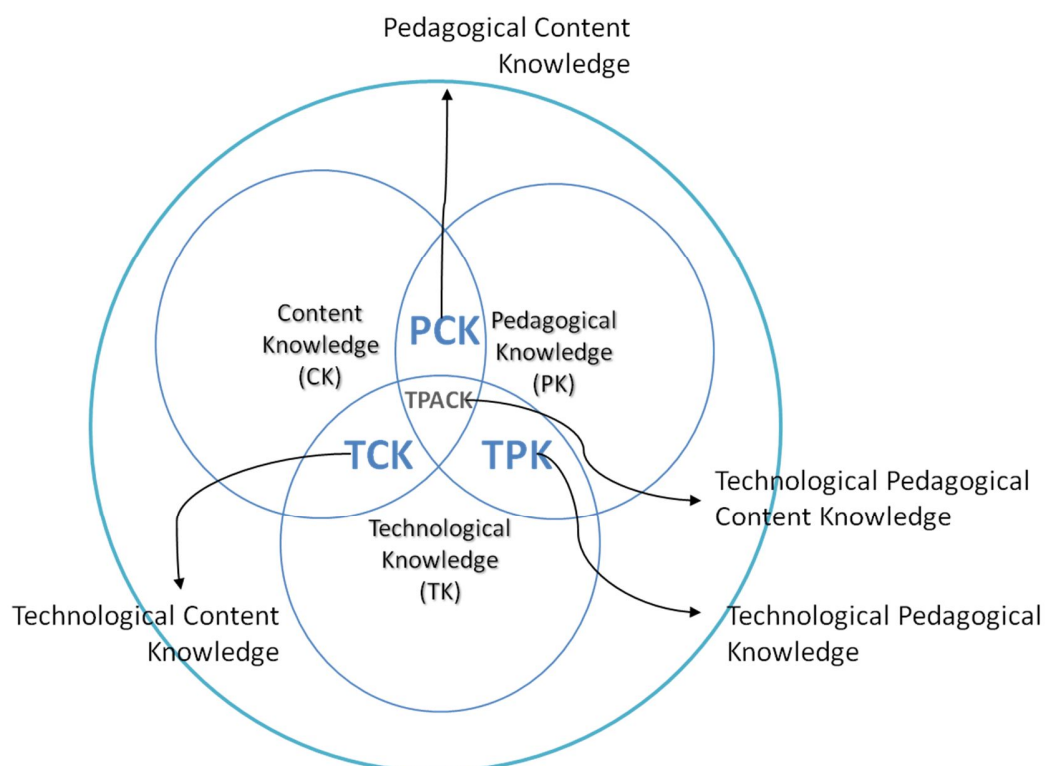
Pedagogical Content Knowledge

Content Knowledge (CK)

PCK

Pedagogical Knowledge (PK)

TPACK

TCK

TPK

Technological Pedagogical Content Knowledge

Technological Knowledge (TK)

Technological Content Knowledge

Technological Pedagogical Knowledge